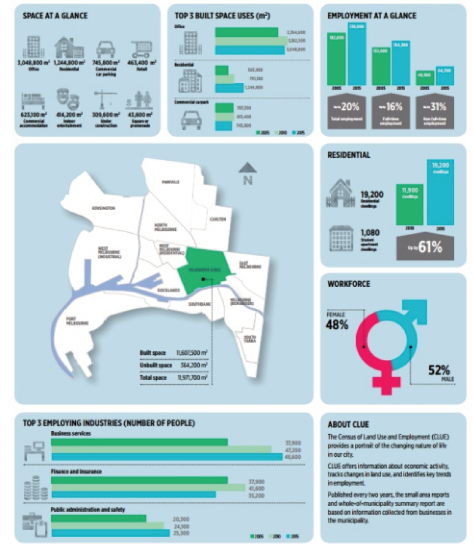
SPACE AT A GLANCE

3,048,800 m² Office
1,244,800 m² Residential
745,800 m² Commercial car parking
463,400 m² Retail
623,100 m² Commercial accommodation
414,200 m² Indoor entertainment
339,600 m² Under construction
43,600 m² Square or promenade

TOP 3 BUILT SPACE USES (m²)

Office
2,764,600
3,163,500
3,048,800

Residential
932,900
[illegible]
1,244,800

Commercial carpark
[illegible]
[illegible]
745,800

2005 2010 2015

EMPLOYMENT AT A GLANCE

2005 2015
2005 2015
2005 2015

Up ~20% Total employment
Up ~16% Full-time employment
Up ~31% Part-time employment

RESIDENTIAL

19,200 Residential dwellings
1,080 Student apartment dwellings

11,900 dwellings
19,200 dwellings
2005 2015
Up by 61%

N

PARKVILLE
KENSINGTON
CARLTON
NORTH MELBOURNE
WEST MELBOURNE (INDUSTRIAL)
WEST MELBOURNE (RESIDENTIAL)
MELBOURNE (CBD)
EAST MELBOURNE
DOCKLANDS
SOUTHBANK
MELBOURNE (REMAINDER)
PORT MELBOURNE
SOUTH YARRA

Built space 11,607,500 m²
Unbuilt space 364,200 m²
Total space 11,971,700 m²

WORKFORCE

FEMALE 48%
52% MALE

TOP 3 EMPLOYING INDUSTRIES (NUMBER OF PEOPLE)

Business services
37,900
47,000
48,600

Finance and insurance
37,900
41,600
51,200

Public administration and safety
20,300
24,900
25,300

2005 2010 2015

ABOUT CLUE

The Census of Land Use and Employment (CLUE) provides a portrait of the changing nature of life in our city.

CLUE offers information about economic activity, tracks changes in land use, and identifies key trends in employment.

Published every two years, the small area reports and whole-of-municipality summary report are based on information collected from businesses in the municipality.